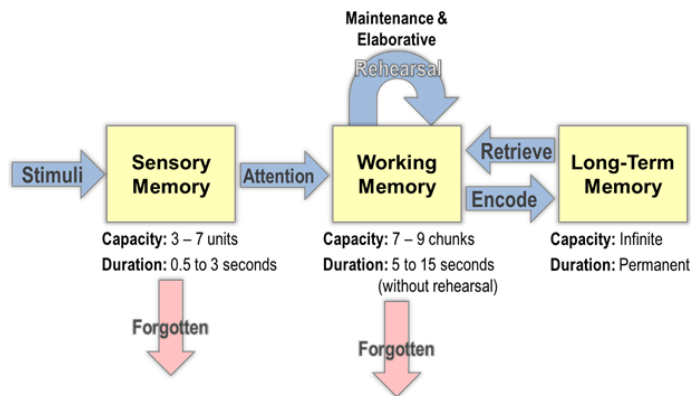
Maintenance & Elaborative

Rehearsal

Stimuli

Sensory Memory

Attention

Working Memory

Retrieve

Encode

Long-Term Memory

Capacity: 3 – 7 units
Duration: 0.5 to 3 seconds

Capacity: 7 – 9 chunks
Duration: 5 to 15 seconds (without rehearsal)

Capacity: Infinite
Duration: Permanent

Forgotten

Forgotten